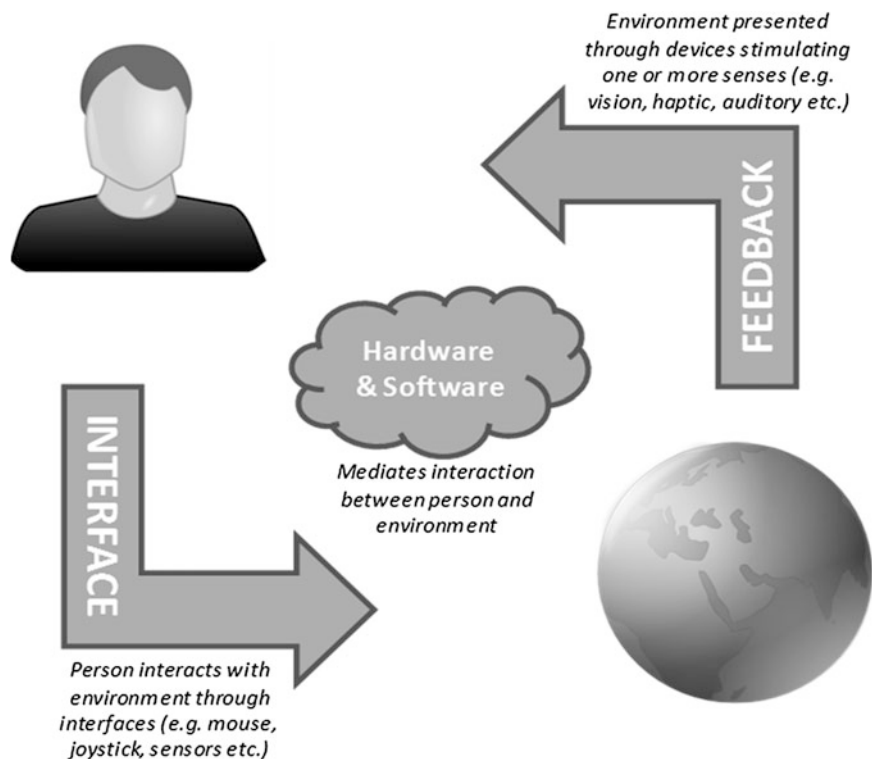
Environment presented through devices stimulating one or more senses (e.g. vision, haptic, auditory etc.)

FEEDBACK

Hardware & Software

Mediates interaction between person and environment

INTERFACE

Person interacts with environment through interfaces (e.g. mouse, joystick, sensors etc.)